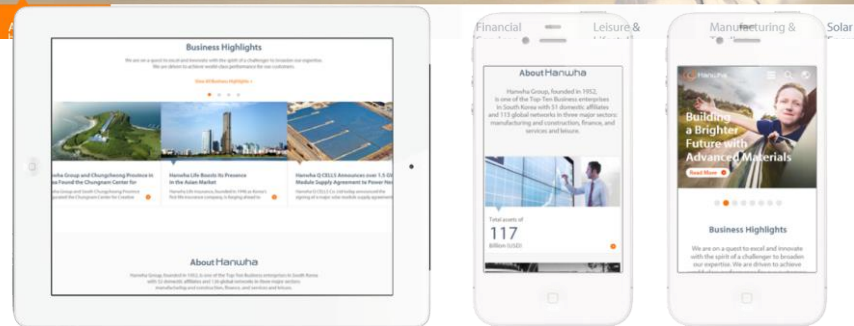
Financial

Leisure &

Manufacturing &

Solar

Business Highlights

We are on a quest to excel and innovate with the spirit of a challenger to broaden our expertise. We are driven to achieve world-class performance for our customers.

View All Business Highlights >

nha Group and Chungcheong Province in a Found the Chungnam Center for

Hanwha Life Boosts its Presence in the Asian Market

Hanwha Q CELLS Announces over 1.5 GW Module Supply Agreement to Power Hel

About Hanwha

Hanwha Group, founded in 1952, is one of the Top Ten Business enterprises in South Korea with 51 domestic affiliates and 115 global networks in three major sectors: manufacturing and construction, finance, and services and leisure.

About Hanwha

Hanwha Group, founded in 1952, is one of the Top Ten Business enterprises in South Korea with 51 domestic affiliates and 115 global networks in three major sectors: manufacturing and construction, finance, and services and leisure.

Total assets of

117

Billion (USD)

Hanwha

Building a Brighter Future with Advanced Materials

Read More

Business Highlights

We are on a quest to excel and innovate with the spirit of a challenger to broaden our expertise. We are driven to achieve